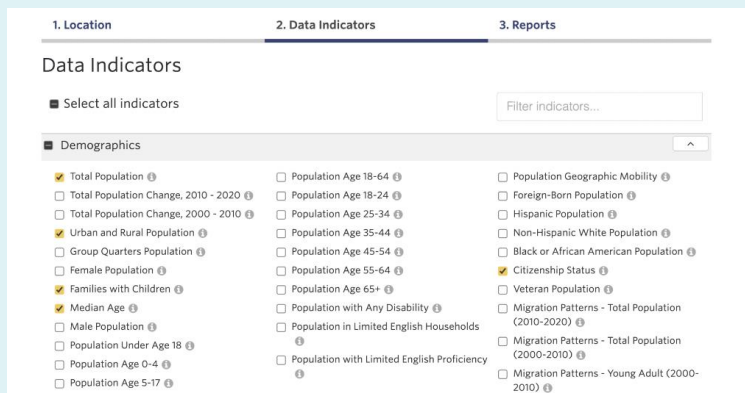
1. Location
2. Data Indicators
3. Reports

Data Indicators

Select all indicators

Filter indicators...

Demographics

Total Population
Total Population Change, 2010 - 2020
Total Population Change, 2000 - 2010
Urban and Rural Population
Group Quarters Population
Female Population
Families with Children
Median Age
Male Population
Population Under Age 18
Population Age 0-4
Population Age 5-17

Population Age 18-64
Population Age 18-24
Population Age 25-34
Population Age 35-44
Population Age 45-54
Population Age 55-64
Population Age 65+
Population with Any Disability
Population in Limited English Households
Population with Limited English Proficiency

Population Geographic Mobility
Foreign-Born Population
Hispanic Population
Non-Hispanic White Population
Black or African American Population
Citizenship Status
Veteran Population
Migration Patterns - Total Population (2010-2020)
Migration Patterns - Total Population (2000-2010)
Migration Patterns - Young Adult (2000-2010)